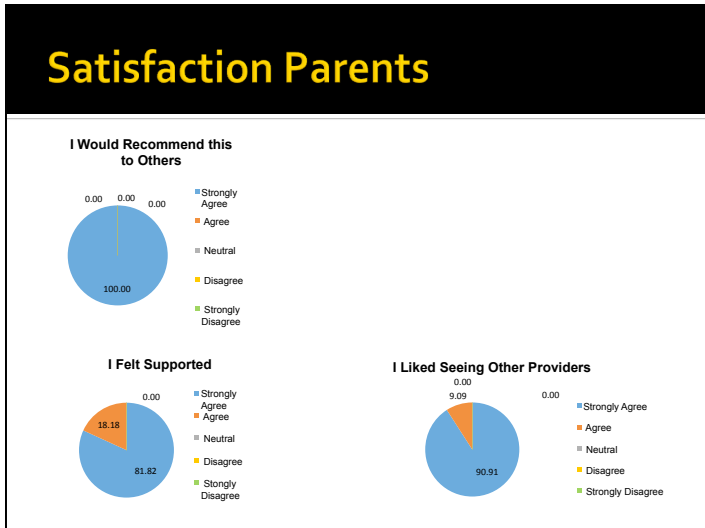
Satisfaction Parents

I Would Recommend this to Others

0.00 0.00 0.00

100.00

Strongly Agree
Agree
Neutral
Disagree
Strongly Disagree

I Felt Supported

0.00

18.18

81.82

Strongly Agree
Agree
Neutral
Disagree
Stongly Disagree

I Liked Seeing Other Providers

0.00
9.09
0.00

90.91

Strongly Agree
Agree
Neutral
Disagree
Strongly Disagree